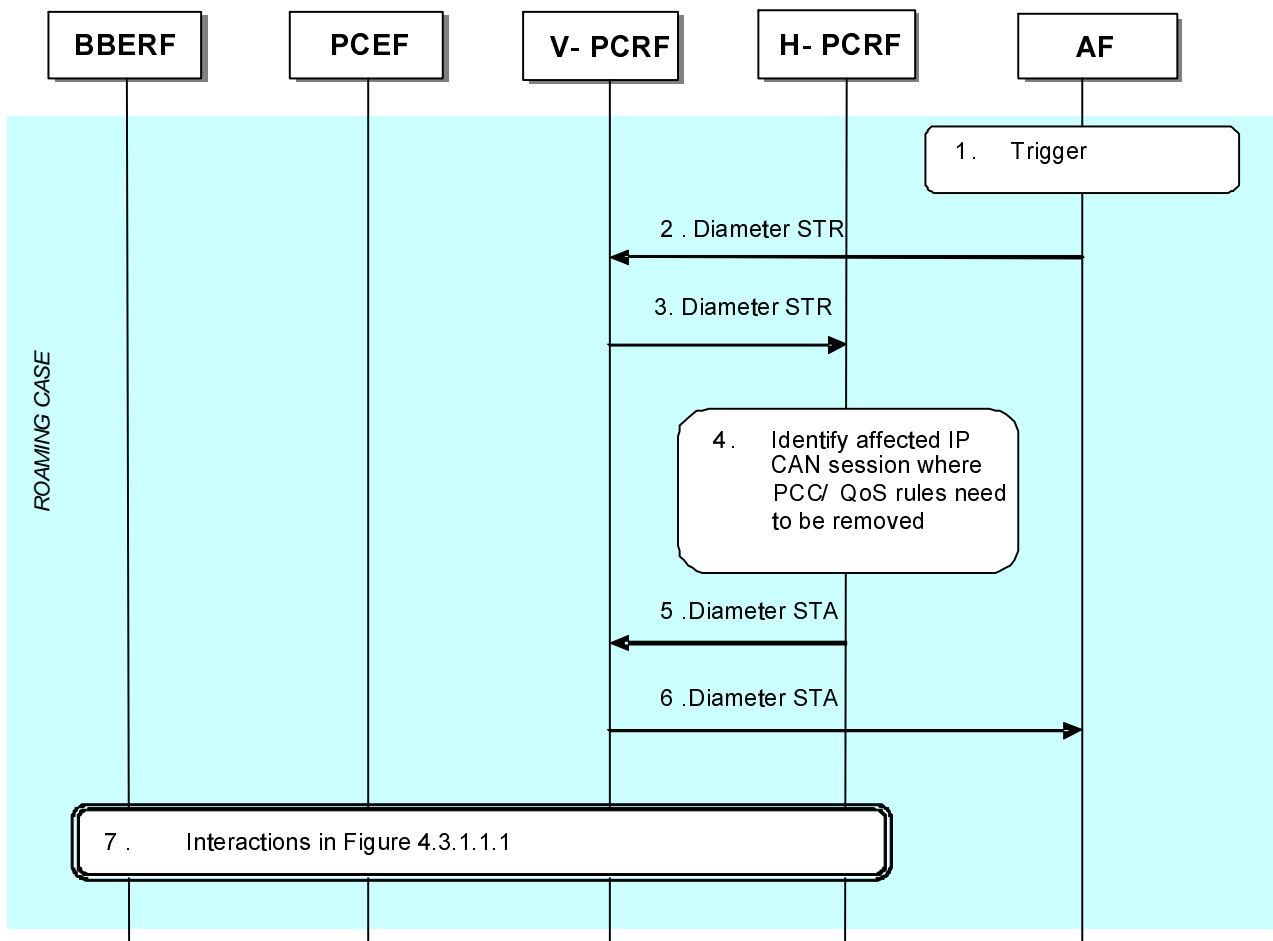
BBERF

PCEF

V- PCRF

H- PCRF

AF

ROAMING CASE

1. Trigger

2 . Diameter STR

3. Diameter STR

4. Identify affected IP CAN session where PCC/ QoS rules need to be removed

5 .Diameter STA

6 .Diameter STA

7 . Interactions in Figure 4.3.1.1.1